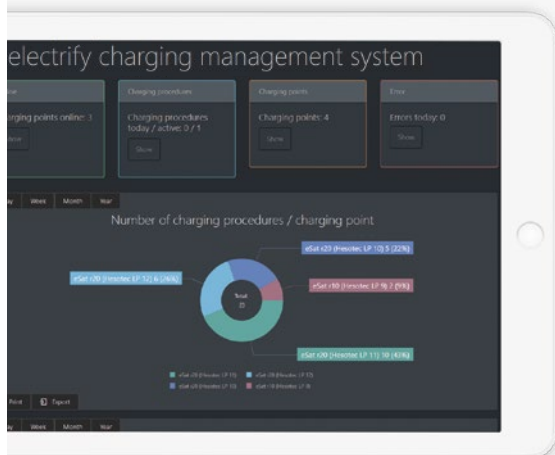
electrify charging management system

line
harging points online: 3
Show

Charging procedures
Charging procedures today / active: 0 / 1
Show

Charging points
Charging points: 4
Show

Error
Errors today: 0
Show

y Week Month Year

Number of charging procedures / charging point

eSat r20 (Hesotec LP 10) 5 (22%)
eSat r20 (Hesotec LP 12) 6 (26%)
eSat r10 (Hesotec LP 9) 2 (9%)
eSat r20 (Hesotec LP 11) 10 (43%)
Total
23

eSat r20 (Hesotec LP 11) eSat r20 (Hesotec LP 12)
eSat r20 (Hesotec LP 10) eSat r10 (Hesotec LP 9)

Print Export

y Week Month Year